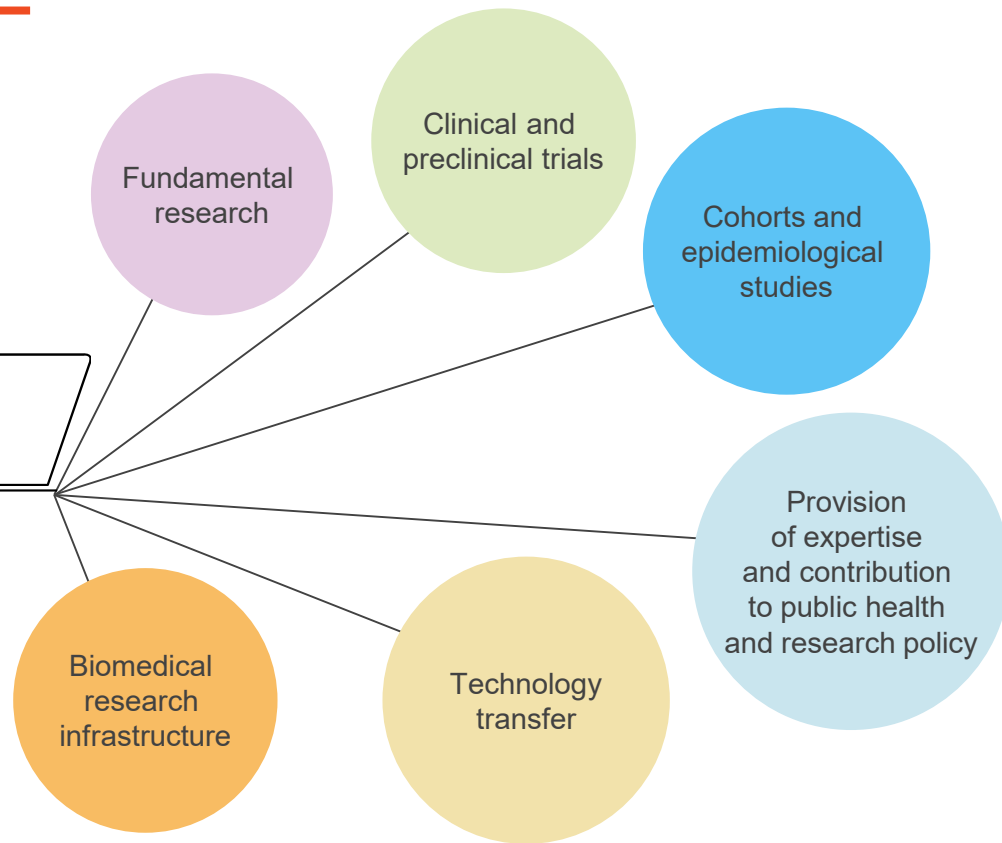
Fundamental research

Clinical and preclinical trials

Cohorts and epidemiological studies

Provision of expertise and contribution to public health and research policy

Technology transfer

Biomedical research infrastructure